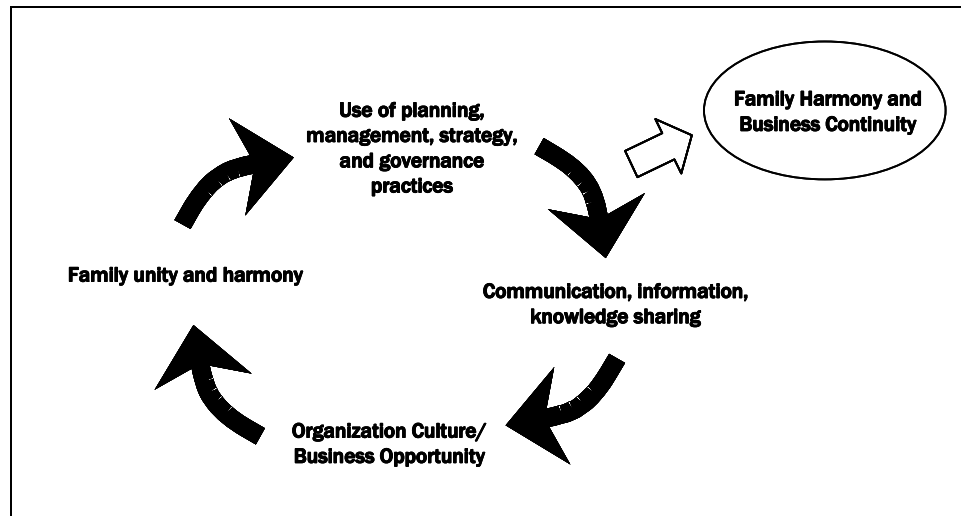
Use of planning, management, strategy, and governance practices

Family Harmony and Business Continuity

Family unity and harmony

Communication, information, knowledge sharing

Organization Culture/ Business Opportunity